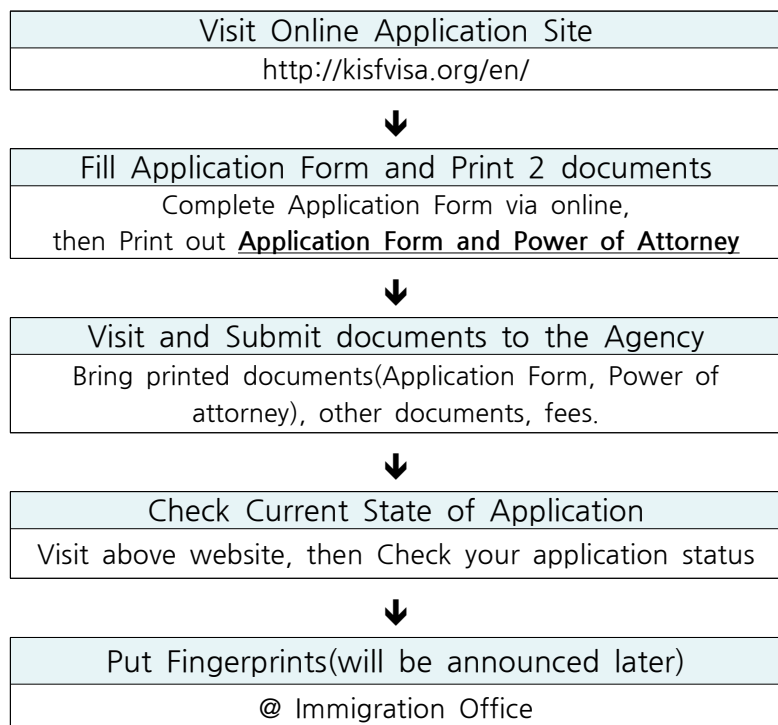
Visit Online Application Site

http://kisfvisa.org/en/

↓

Fill Application Form and Print 2 documents

Complete Application Form via online, then Print out **Application Form and Power of Attorney**

↓

Visit and Submit documents to the Agency

Bring printed documents(Application Form, Power of attorney), other documents, fees.

↓

Check Current State of Application

Visit above website, then Check your application status

↓

Put Fingerprints(will be announced later)

@ Immigration Office